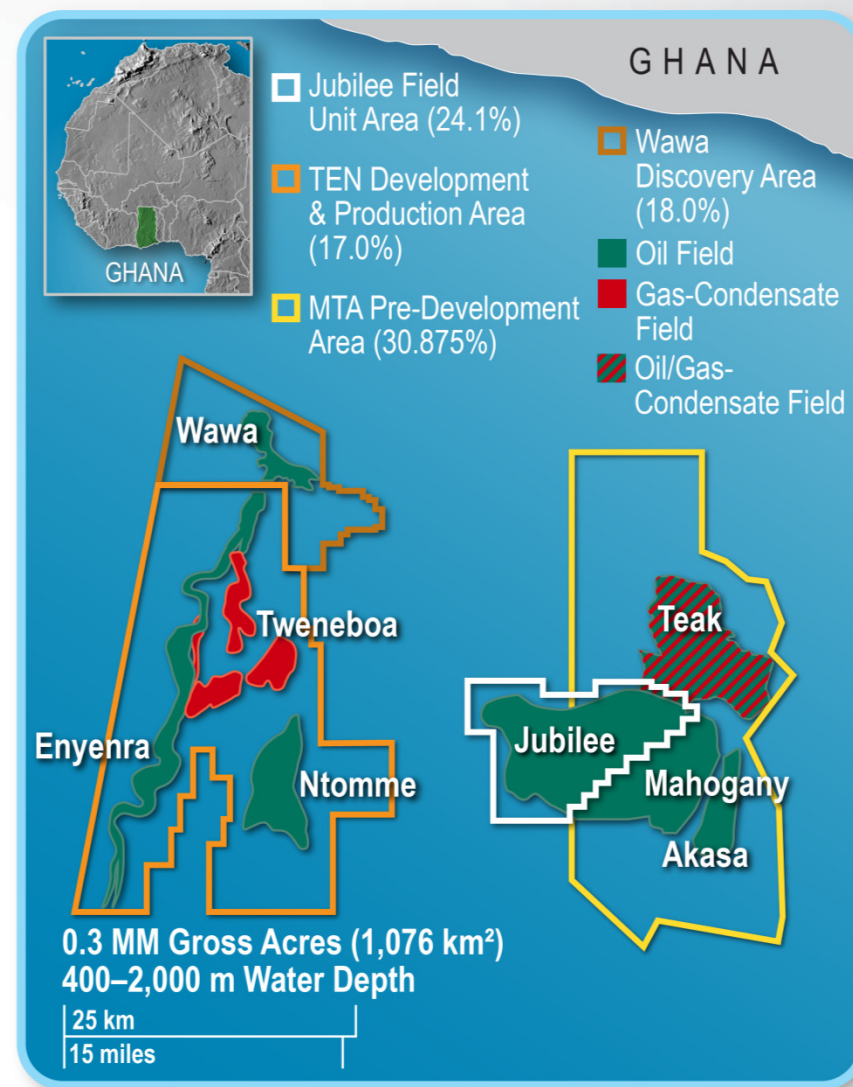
GHANA

GHANA

Jubilee Field Unit Area (24.1%)

TEN Development & Production Area (17.0%)

MTA Pre-Development Area (30.875%)

Wawa Discovery Area (18.0%)

Oil Field

Gas-Condensate Field

Oil/Gas-Condensate Field

Wawa

Tweneboa

Enyenra

Ntomme

Teak

Jubilee

Mahogany

Akasa

0.3 MM Gross Acres (1,076 km²)
400–2,000 m Water Depth

25 km
15 miles